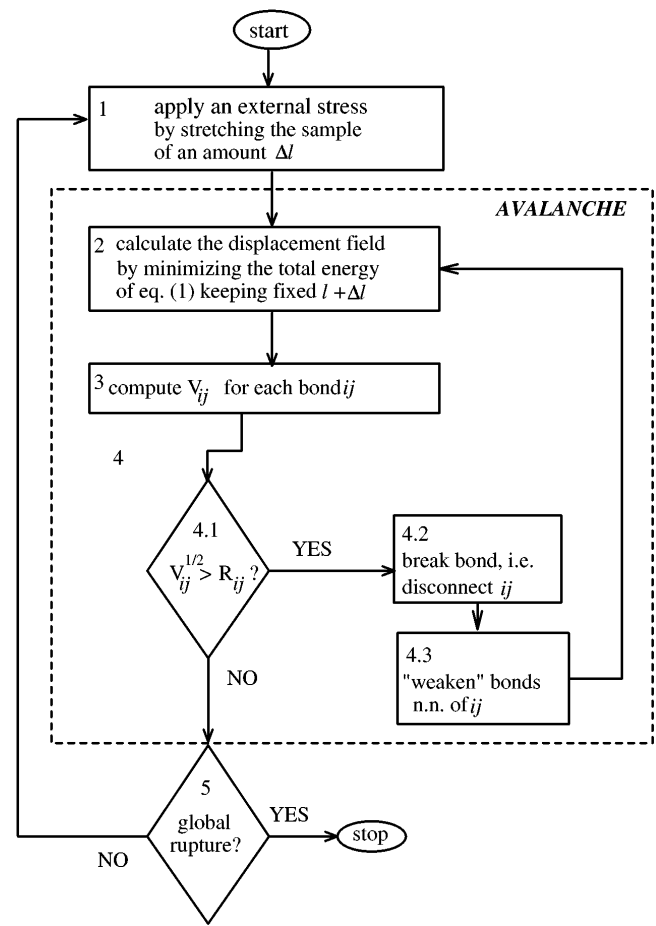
start

1 apply an external stress by stretching the sample of an amount $\Delta l$

AVALANCHE

2 calculate the displacement field by minimizing the total energy of eq. (1) keeping fixed $l + \Delta l$

3 compute $V_{ij}$ for each bond $ij$

4

4.1 $V_{ij}^{1/2} > R_{ij}$ ?

YES

4.2 break bond, i.e. disconnect $ij$

4.3 "weaken" bonds n.n. of $ij$

NO

5 global rupture?

YES

stop

NO